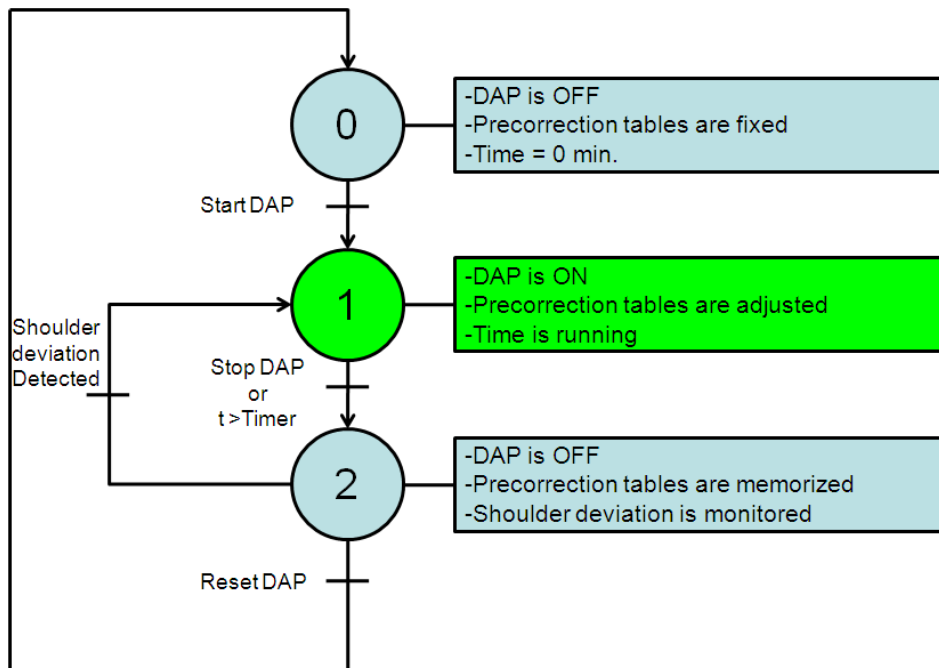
0

-DAP is OFF
-Precorrection tables are fixed
-Time = 0 min.

Start DAP

1

-DAP is ON
-Precorrection tables are adjusted
-Time is running

Shoulder deviation Detected

Stop DAP or t >Timer

2

-DAP is OFF
-Precorrection tables are memorized
-Shoulder deviation is monitored

Reset DAP